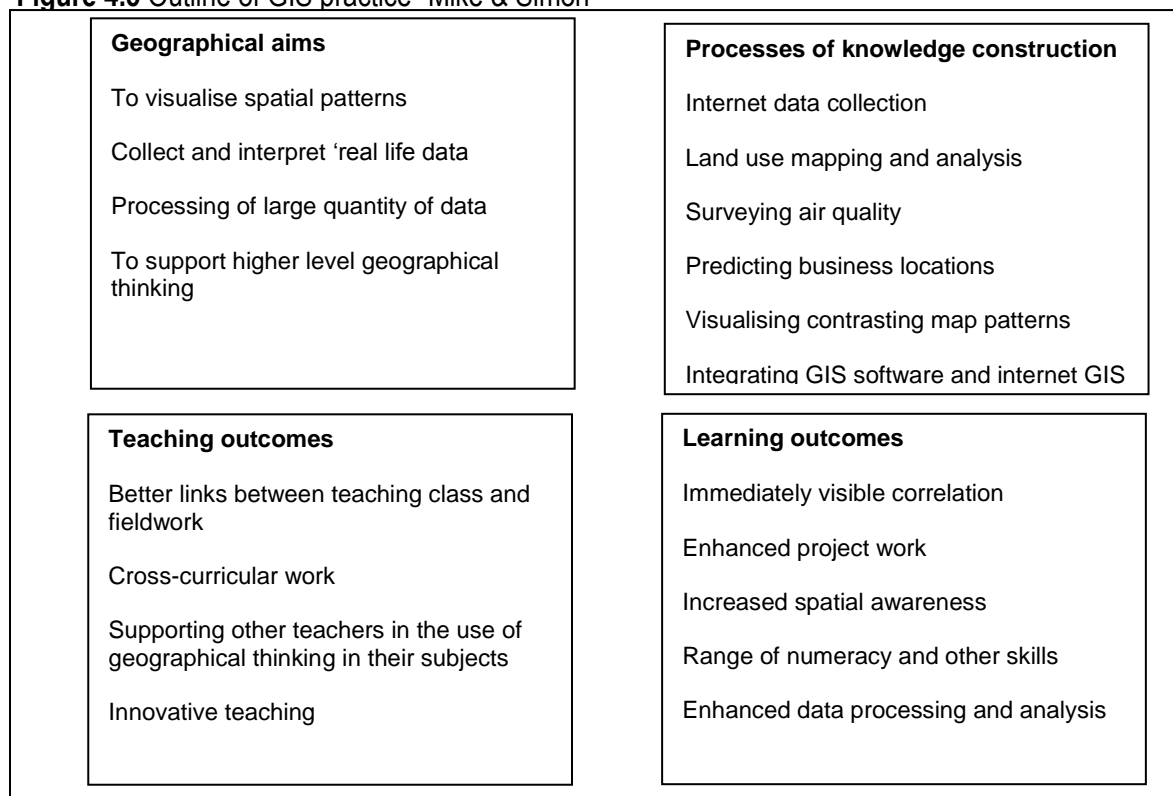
Figure 4.5 Outline of GIS practice- Mike & Simon

Geographical aims

To visualise spatial patterns

Collect and interpret 'real life data

Processing of large quantity of data

To support higher level geographical thinking

Processes of knowledge construction

Internet data collection

Land use mapping and analysis

Surveying air quality

Predicting business locations

Visualising contrasting map patterns

Integrating GIS software and internet GIS

Teaching outcomes

Better links between teaching class and fieldwork

Cross-curricular work

Supporting other teachers in the use of geographical thinking in their subjects

Innovative teaching

Learning outcomes

Immediately visible correlation

Enhanced project work

Increased spatial awareness

Range of numeracy and other skills

Enhanced data processing and analysis